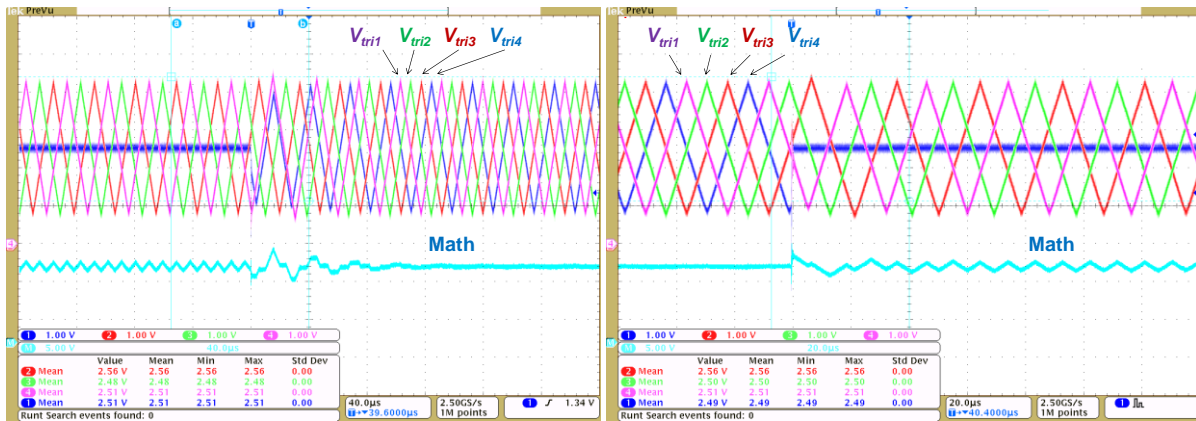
Tek PreVu

$V_{tri1}$ $V_{tri2}$ $V_{tri3}$ $V_{tri4}$

Math

1 1.00 V 2 1.00 V 3 1.00 V 4 1.00 V
M 5.00 V 40.0μs

| | Value | Mean | Min | Max | Std Dev |
|---|---|---|---|---|---|
| 2 Mean | 2.56 V | 2.56 | 2.56 | 2.56 | 0.00 |
| 3 Mean | 2.48 V | 2.48 | 2.48 | 2.48 | 0.00 |
| 4 Mean | 2.51 V | 2.51 | 2.51 | 2.51 | 0.00 |
| 1 Mean | 2.51 V | 2.51 | 2.51 | 2.51 | 0.00 |

Runt Search events found: 0

40.0μs T▸39.6000μs 2.50GS/s 1M points 1 ∫ 1.34 V

Tek PreVu

$V_{tri1}$ $V_{tri2}$ $V_{tri3}$ $V_{tri4}$

Math

1 1.00 V 2 1.00 V 3 1.00 V 4 1.00 V
M 5.00 V 20.0μs

| | Value | Mean | Min | Max | Std Dev |
|---|---|---|---|---|---|
| 2 Mean | 2.56 V | 2.56 | 2.56 | 2.56 | 0.00 |
| 3 Mean | 2.50 V | 2.50 | 2.50 | 2.50 | 0.00 |
| 4 Mean | 2.51 V | 2.51 | 2.51 | 2.51 | 0.00 |
| 1 Mean | 2.49 V | 2.49 | 2.49 | 2.49 | 0.00 |

Runt Search events found: 0

20.0μs T▸40.4000μs 2.50GS/s 1M points 1